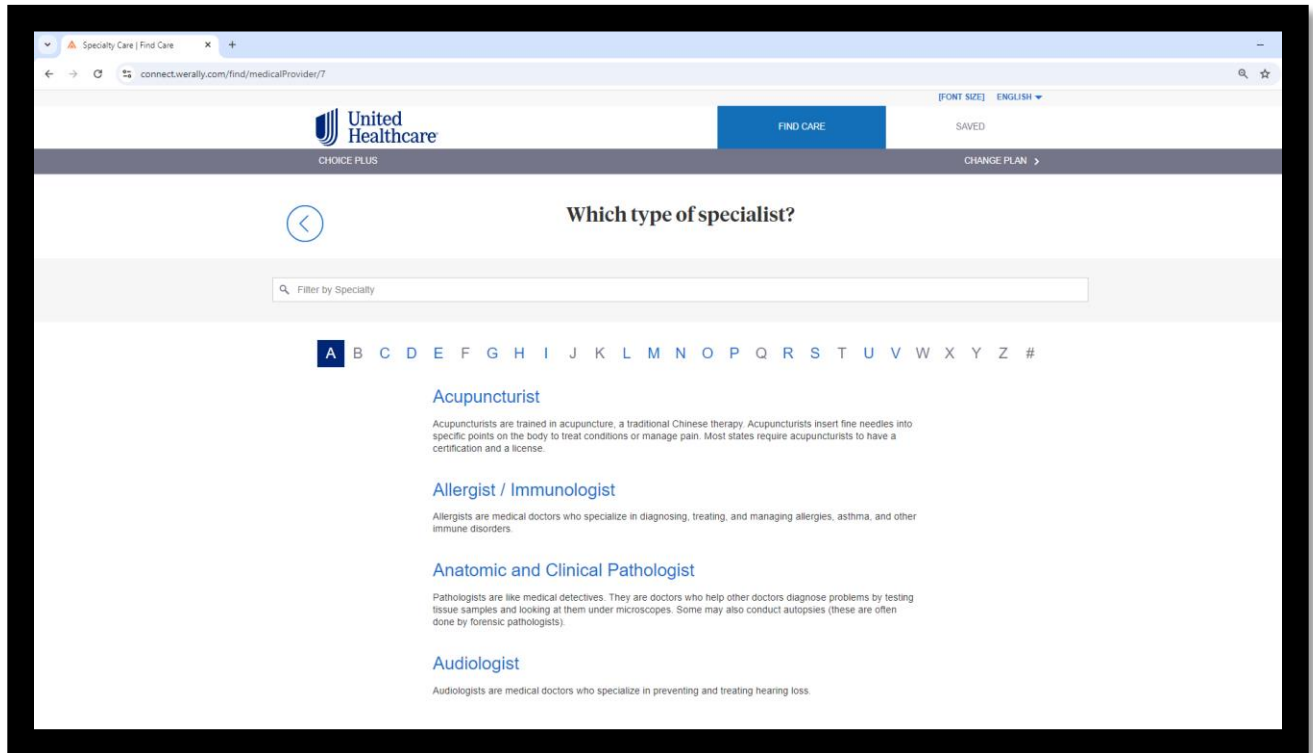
Specialty Care | Find Care

connect.werally.com/find/medicalProvider/7

[FONT SIZE] ENGLISH

United Healthcare

FIND CARE

SAVED

CHOICE PLUS

CHANGE PLAN >

Which type of specialist?

Filter by Specialty

A B C D E F G H I J K L M N O P Q R S T U V W X Y Z #

Acupuncturist

Acupuncturists are trained in acupuncture, a traditional Chinese therapy. Acupuncturists insert fine needles into specific points on the body to treat conditions or manage pain. Most states require acupuncturists to have a certification and a license.

Allergist / Immunologist

Allergists are medical doctors who specialize in diagnosing, treating, and managing allergies, asthma, and other immune disorders.

Anatomic and Clinical Pathologist

Pathologists are like medical detectives. They are doctors who help other doctors diagnose problems by testing tissue samples and looking at them under microscopes. Some may also conduct autopsies (these are often done by forensic pathologists).

Audiologist

Audiologists are medical doctors who specialize in preventing and treating hearing loss.